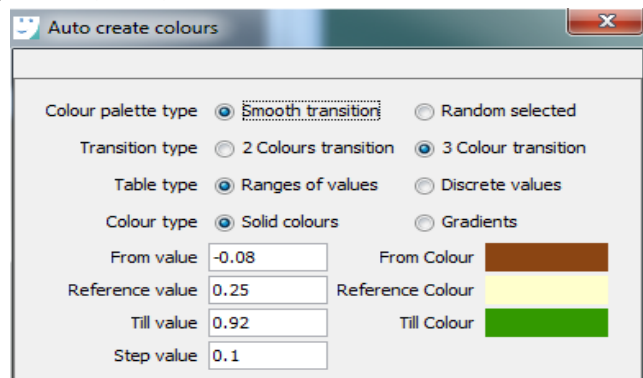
Auto create colours

Colour palette type Smooth transition Random selected

Transition type 2 Colours transition 3 Colour transition

Table type Ranges of values Discrete values

Colour type Solid colours Gradients

From value -0.08 From Colour

Reference value 0.25 Reference Colour

Till value 0.92 Till Colour

Step value 0.1